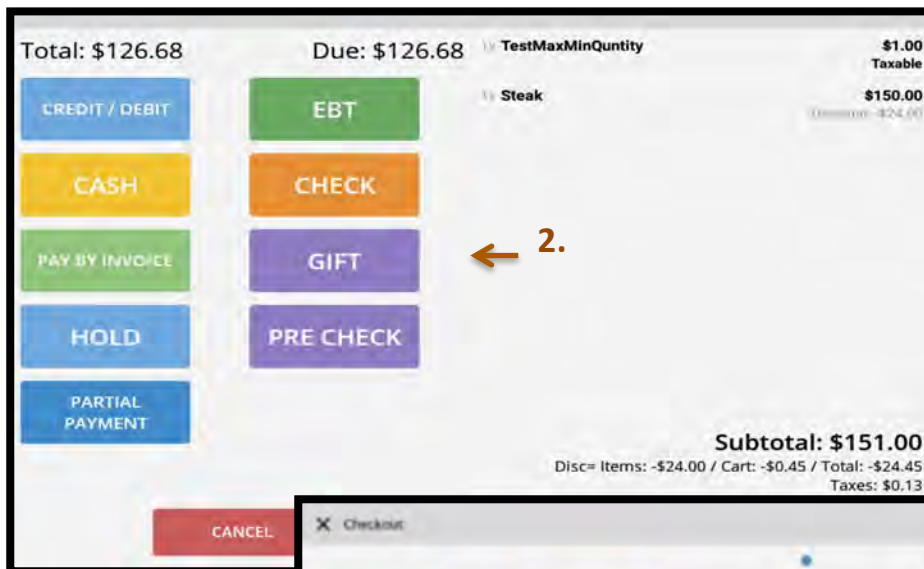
Total: $126.68

Due: $126.68

CREDIT / DEBIT

EBT

CASH

CHECK

PAY BY INVOICE

GIFT

HOLD

PRE CHECK

PARTIAL PAYMENT

CANCEL

1x TestMaxMinQuntity $1.00 Taxable

1x Steak $150.00 Discount -$24.00

2.

Subtotal: $151.00

Disc= Items: -$24.00 / Cart: -$0.45 / Total: -$24.45

Taxes: $0.13

Checkout